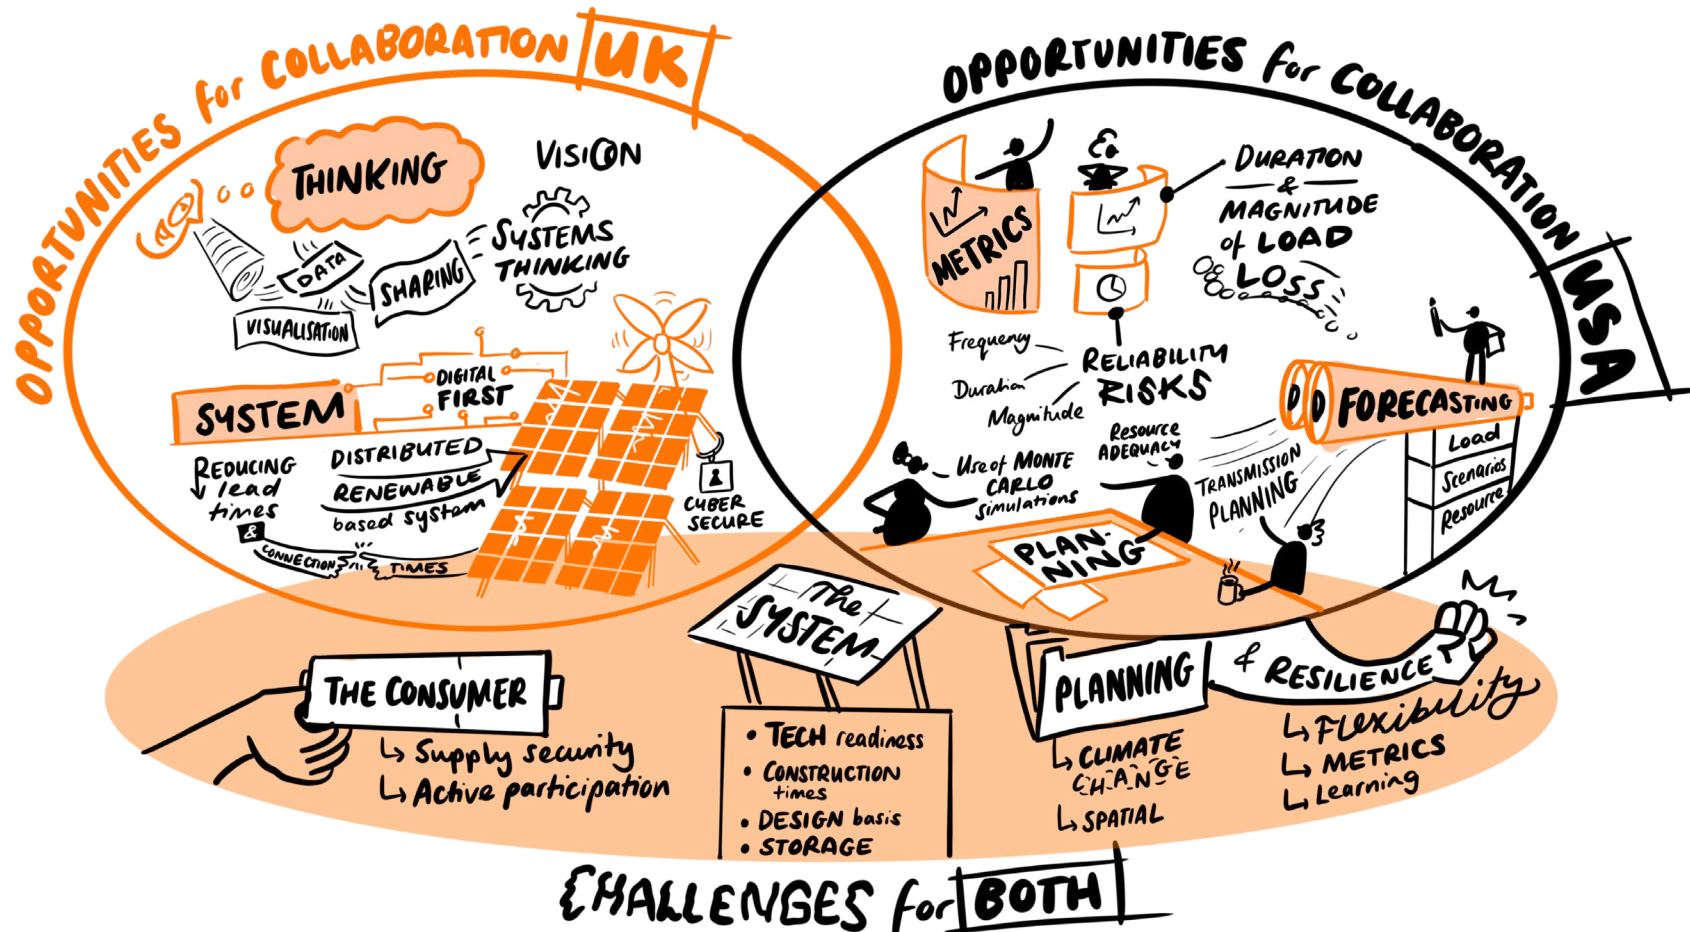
OPPORTUNITIES for COLLABORATION UK

THINKING

VISION

SYSTEMS THINKING

DATA

SHARING

VISUALISATION

DIGITAL FIRST

SYSTEM

DISTRIBUTED RENEWABLE based system

Reducing lead times & CONNECTION TIMES

CYBER SECURE

OPPORTUNITIES for COLLABORATION USA

METRICS

DURATION & MAGNITUDE of LOAD LOSS

Frequency
Duration
Magnitude

RELIABILITY RISKS

FORECASTING

Load
Scenarios
Resource

Use of MONTE CARLO simulations

Resource ADEQUACY

TRANSMISSION PLANNING

PLANNING

THE CONSUMER
↳ Supply security
↳ Active participation

The SYSTEM
• TECH readiness
• CONSTRUCTION times
• DESIGN basis
• STORAGE

PLANNING & RESILIENCE
↳ CLIMATE CHANGE
↳ SPATIAL

↳ Flexibility
↳ METRICS
↳ Learning

CHALLENGES for BOTH